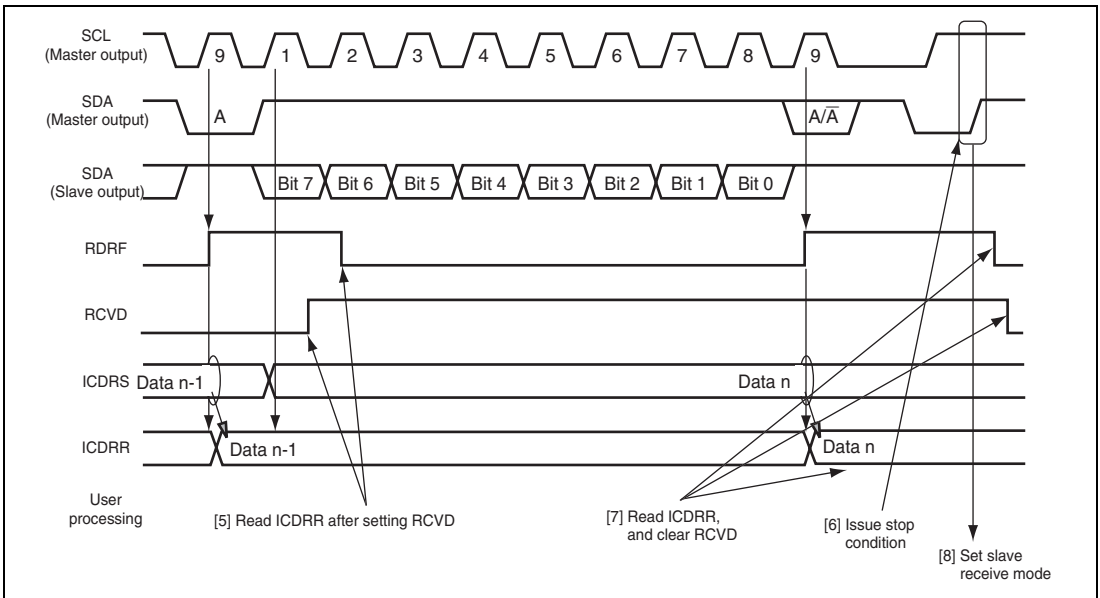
SCL
(Master output)

9 1 2 3 4 5 6 7 8 9

SDA
(Master output)

A

A/$\overline{A}$

SDA
(Slave output)

Bit 7 Bit 6 Bit 5 Bit 4 Bit 3 Bit 2 Bit 1 Bit 0

RDRF

RCVD

ICDRS Data n-1

Data n

ICDRR

Data n-1

Data n

User
processing

[5] Read ICDRR after setting RCVD

[7] Read ICDRR,
and clear RCVD

[6] Issue stop
condition

[8] Set slave
receive mode